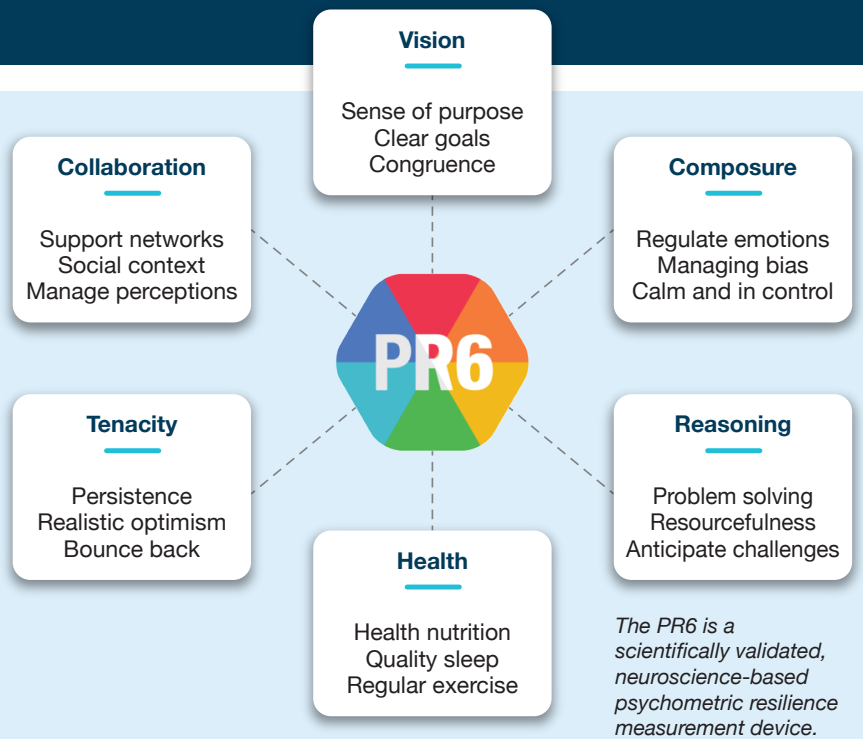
Vision

Sense of purpose
Clear goals
Congruence

Collaboration

Support networks
Social context
Manage perceptions

Composure

Regulate emotions
Managing bias
Calm and in control

PR6

Tenacity

Persistence
Realistic optimism
Bounce back

Reasoning

Problem solving
Resourcefulness
Anticipate challenges

Health

Health nutrition
Quality sleep
Regular exercise

*The PR6 is a scientifically validated, neuroscience-based psychometric resilience measurement device.*